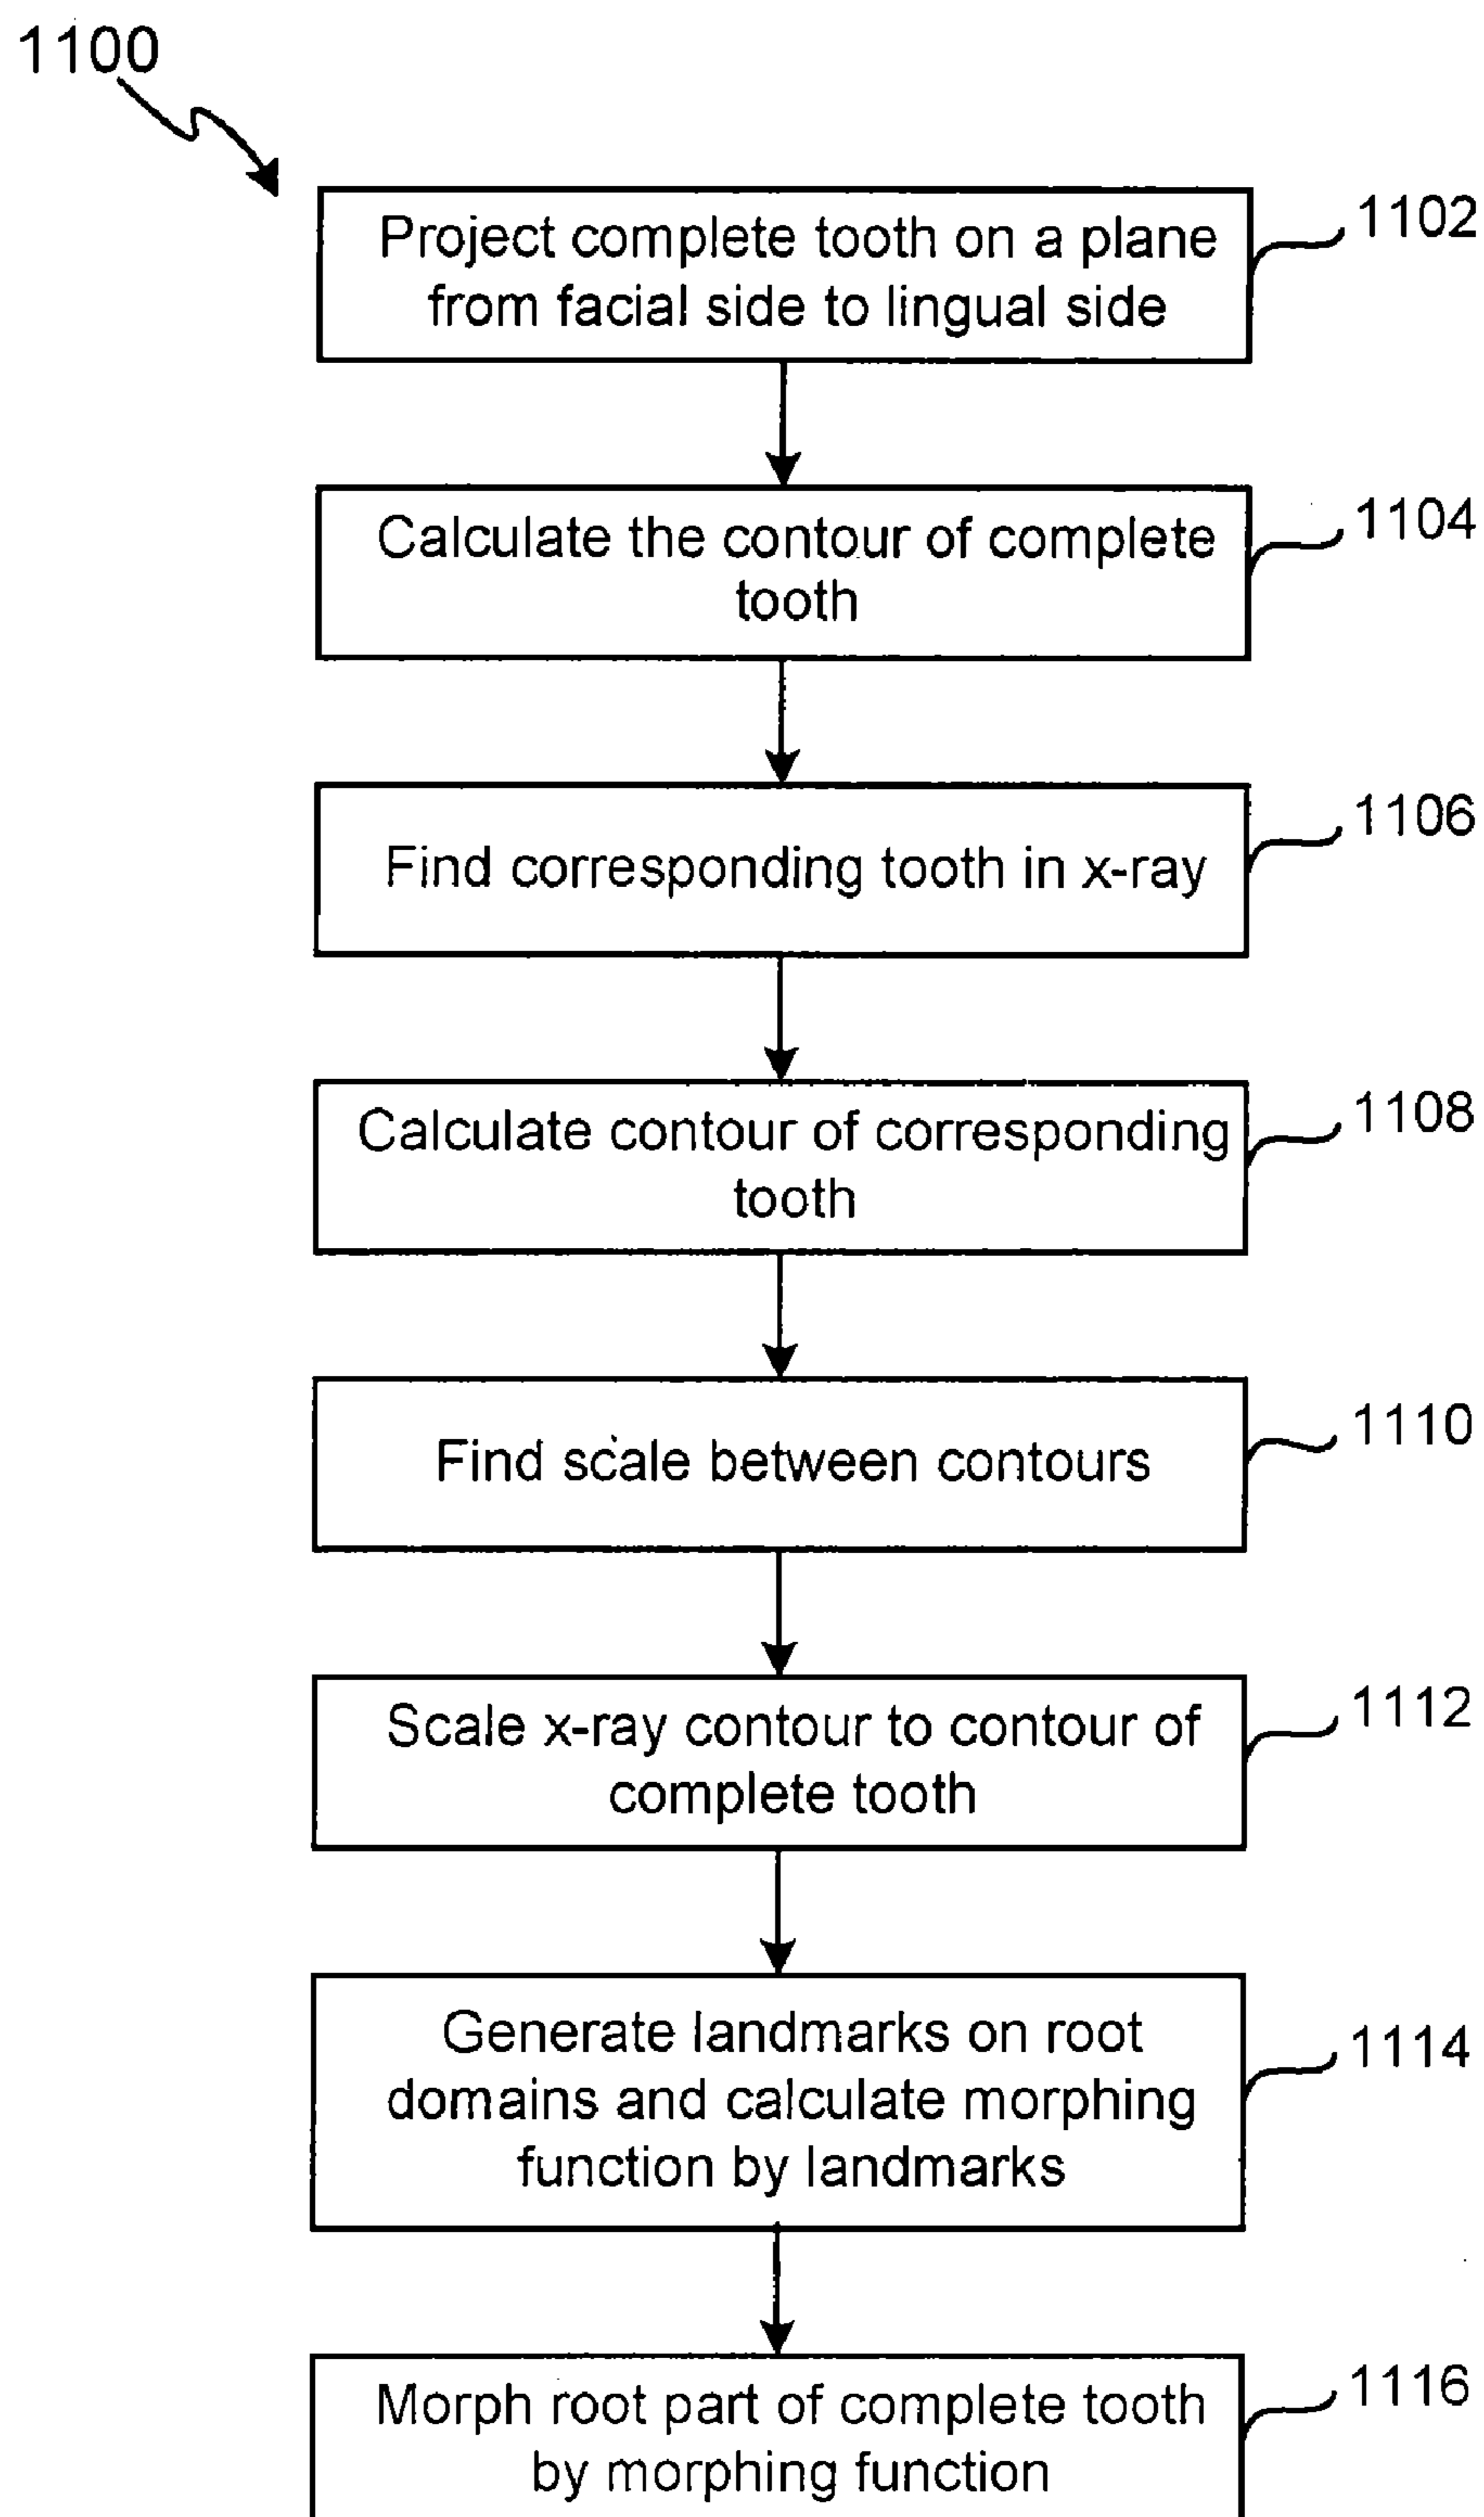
1100

Project complete tooth on a plane from facial side to lingual side

1102

Calculate the contour of complete tooth

1104

Find corresponding tooth in x-ray

1106

Calculate contour of corresponding tooth

1108

Find scale between contours

1110

Scale x-ray contour to contour of complete tooth

1112

Generate landmarks on root domains and calculate morphing function by landmarks

1114

Morph root part of complete tooth by morphing function

1116